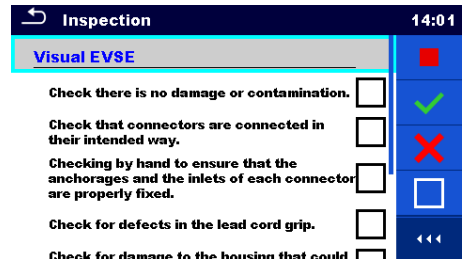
Inspection 14:01

Visual EVSE

Check there is no damage or contamination.

Check that connectors are connected in their intended way.

Checking by hand to ensure that the anchorages and the inlets of each connector are properly fixed.

Check for defects in the lead cord grip.

Check for damage to the housing that could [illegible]